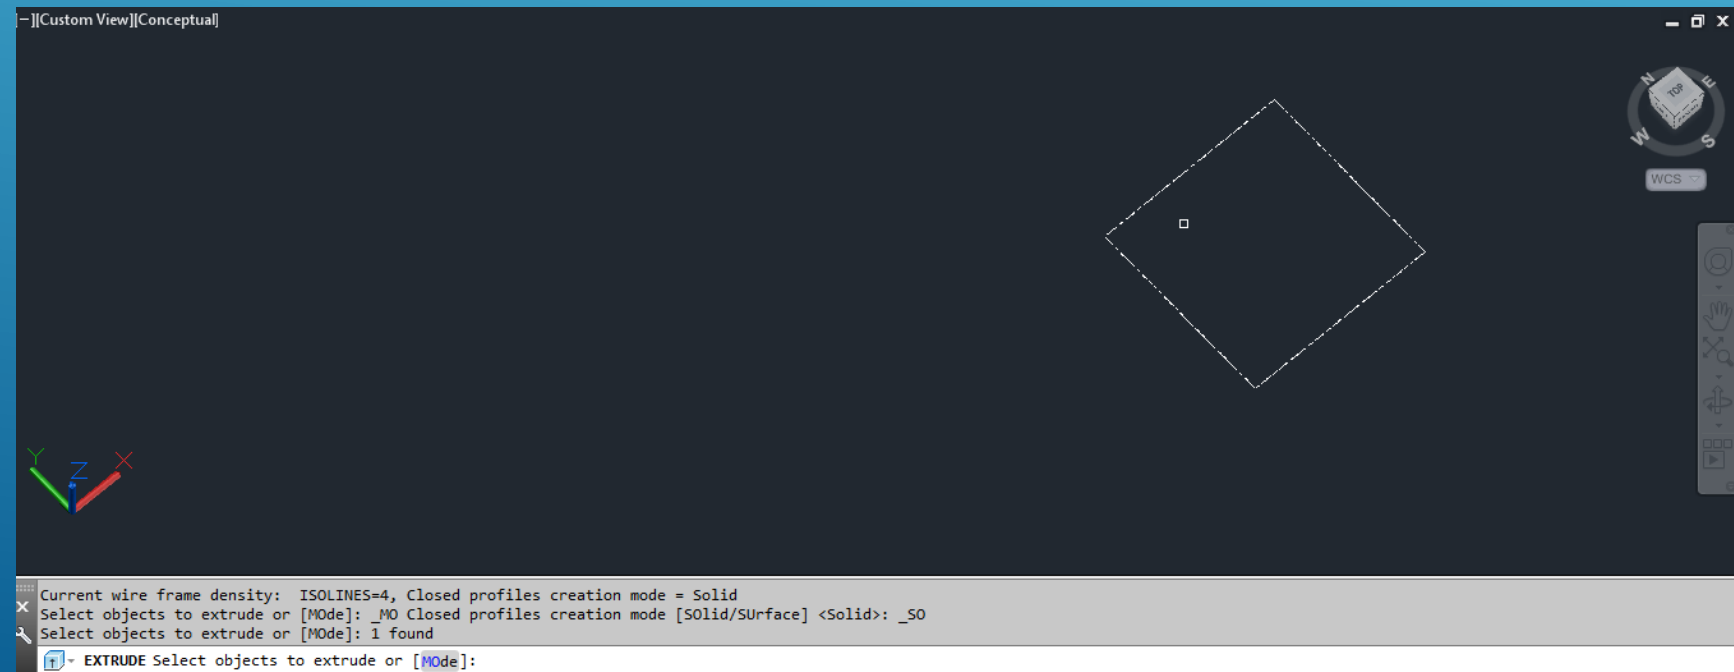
[−][Custom View][Conceptual]

N
E
S
W
TOP
WCS

Y
Z
X

Current wire frame density: ISOLINES=4, Closed profiles creation mode = Solid
Select objects to extrude or [MOde]: _MO Closed profiles creation mode [SOlid/SUrface] <Solid>: _SO
Select objects to extrude or [MOde]: 1 found
EXTRUDE Select objects to extrude or [MOde]: